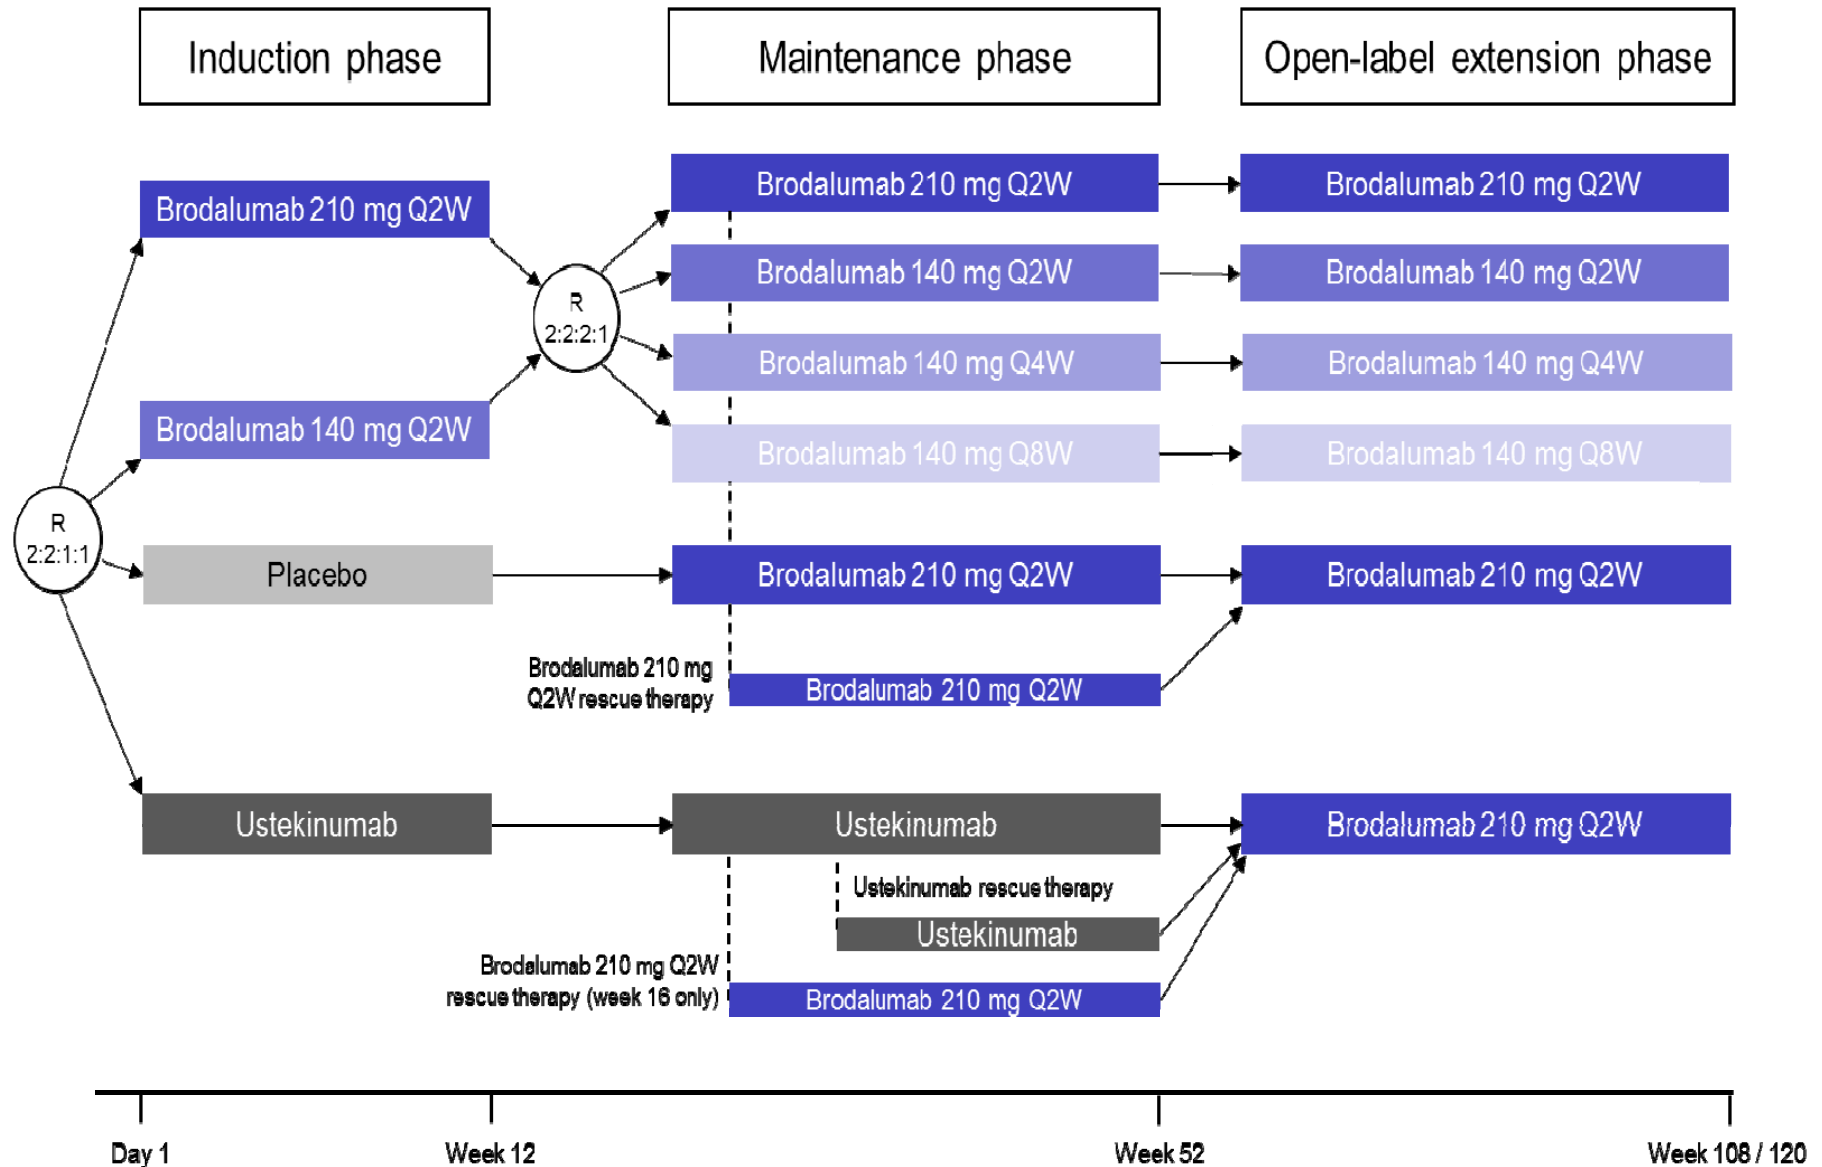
Induction phase

Maintenance phase

Open-label extension phase

Brodalumab 210 mg Q2W

Brodalumab 140 mg Q2W

R
2:2:1:1

Placebo

Ustekinumab

R
2:2:2:1

Brodalumab 210 mg Q2W

Brodalumab 140 mg Q2W

Brodalumab 140 mg Q4W

Brodalumab 140 mg Q8W

Brodalumab 210 mg Q2W

Brodalumab 210 mg Q2W rescue therapy

Brodalumab 210 mg Q2W

Ustekinumab

Ustekinumab rescue therapy

Ustekinumab

Brodalumab 210 mg Q2W rescue therapy (week 16 only)

Brodalumab 210 mg Q2W

Brodalumab 210 mg Q2W

Brodalumab 140 mg Q2W

Brodalumab 140 mg Q4W

Brodalumab 140 mg Q8W

Brodalumab 210 mg Q2W

Brodalumab 210 mg Q2W

Day 1

Week 12

Week 52

Week 108 / 120